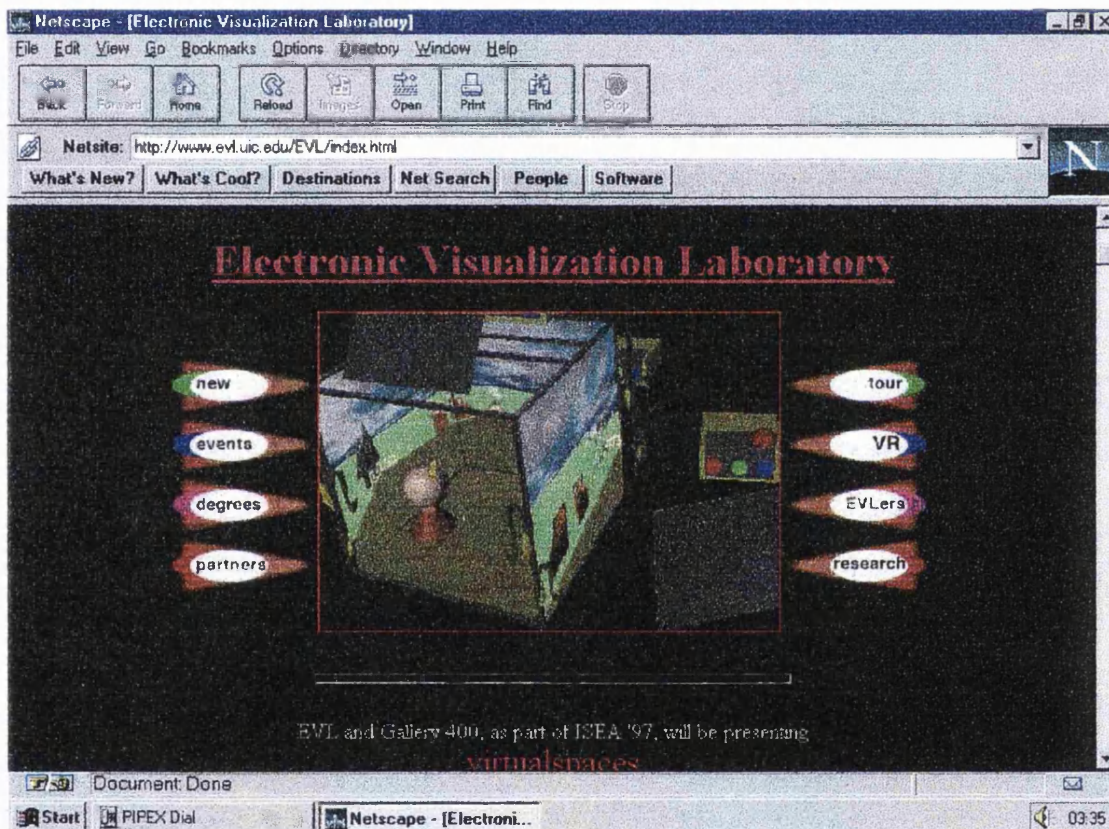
Netscape - [Electronic Visualization Laboratory]
File Edit View Go Bookmarks Options Directory Window Help
Back Forward Home Reload Images Open Print Find Stop
Netsite: http://www.evl.uic.edu/EVL/index.html
What's New? What's Cool? Destinations Net Search People Software
N

Electronic Visualization Laboratory

new
events
degrees
partners
tour
VR
EVLers
research

EVL and Gallery 400, as part of ISEA '97, will be presenting
virtualspaces

Document: Done
Start PIPEX Dial Netscape - [Electroni... 03:35